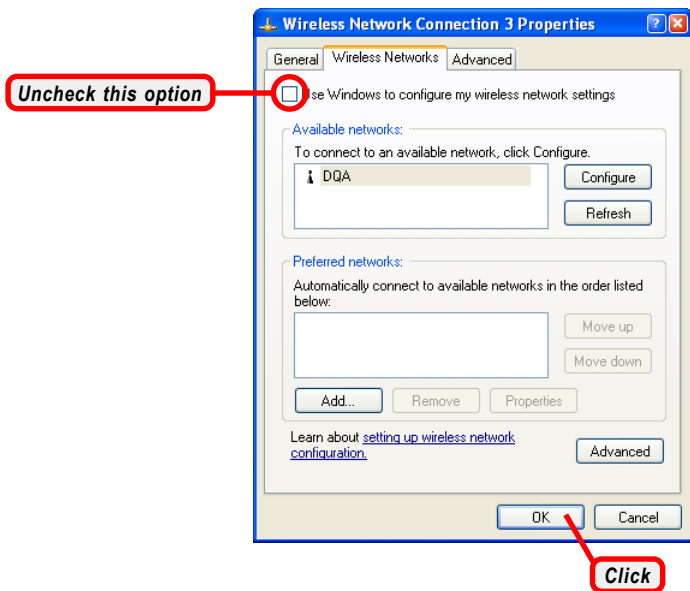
Wireless Network Connection 3 Properties

General | Wireless Networks | Advanced

Uncheck this option

Use Windows to configure my wireless network settings

Available networks:

To connect to an available network, click Configure.

DQA

Configure

Refresh

Preferred networks:

Automatically connect to available networks in the order listed below:

Move up

Move down

Add...

Remove

Properties

Learn about setting up wireless network configuration.

Advanced

OK

Cancel

Click